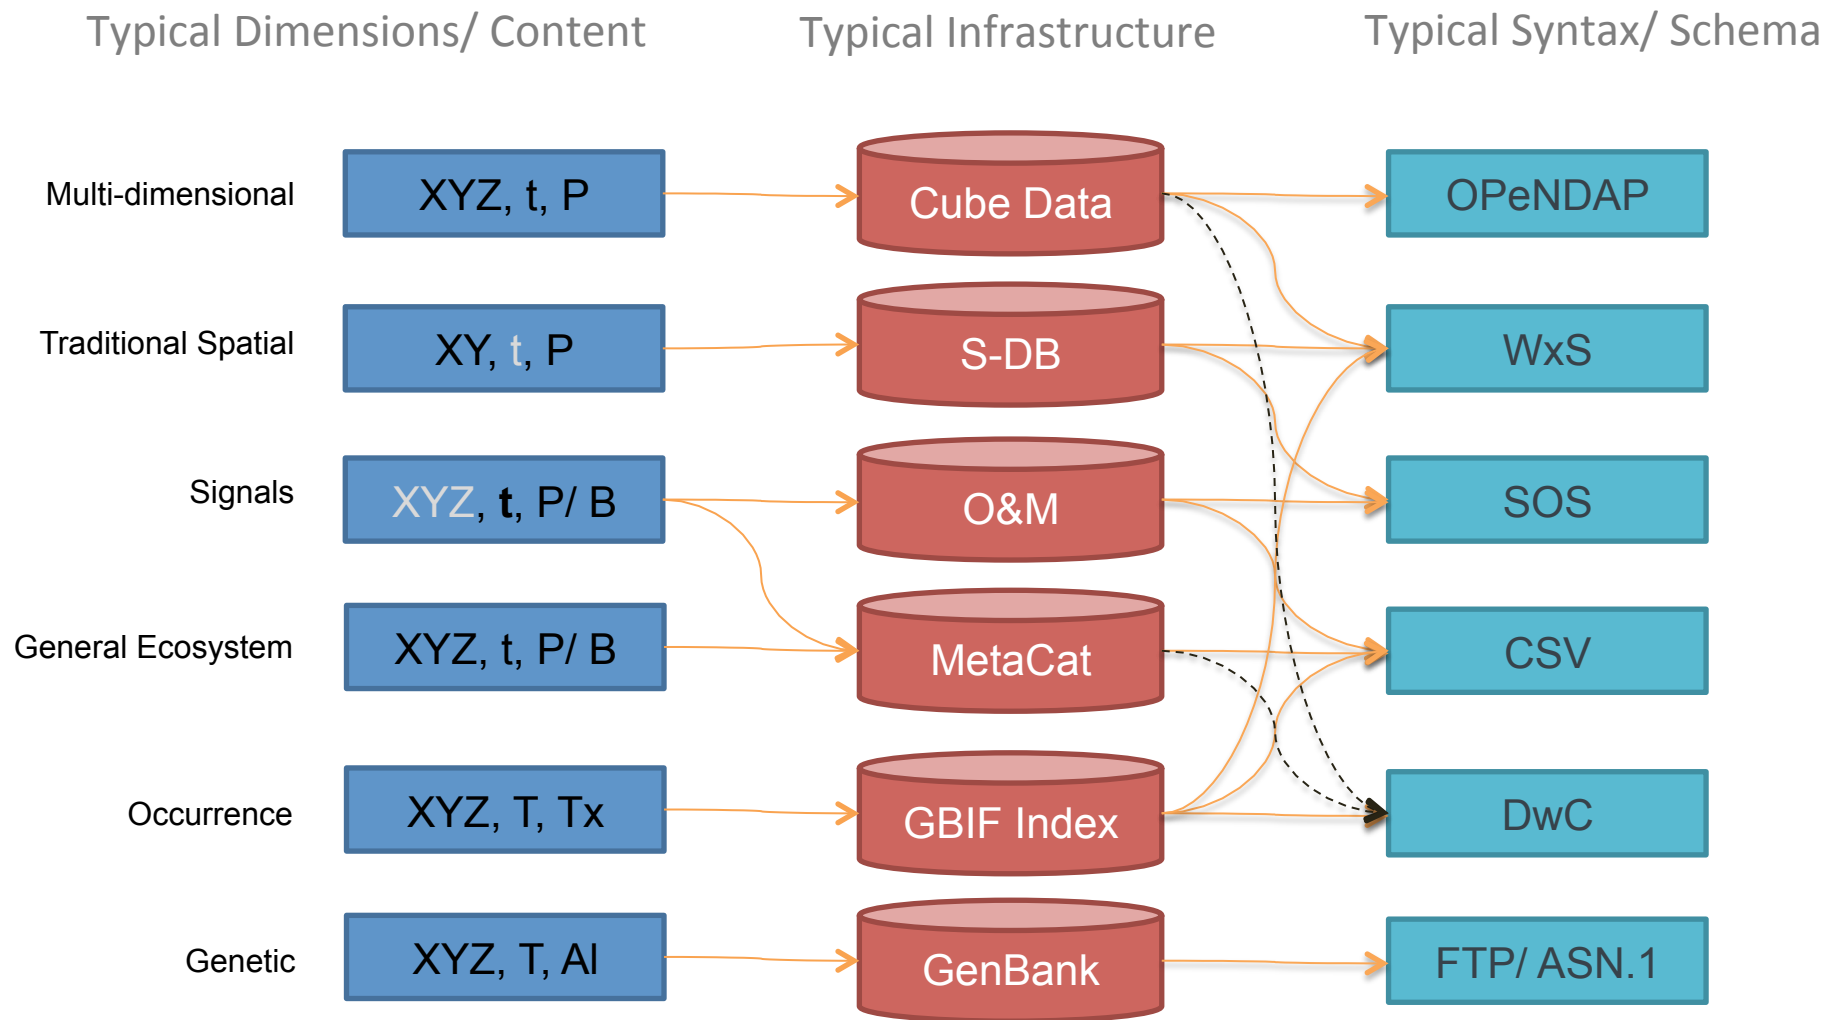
Typical Dimensions/ Content

Typical Infrastructure

Typical Syntax/ Schema

Multi-dimensional

XYZ, t, P

Cube Data

OPeNDAP

Traditional Spatial

XY, t, P

S-DB

WxS

Signals

XYZ, t, P/ B

O&M

SOS

General Ecosystem

XYZ, t, P/ B

MetaCat

CSV

Occurrence

XYZ, T, Tx

GBIF Index

DwC

Genetic

XYZ, T, Al

GenBank

FTP/ ASN.1